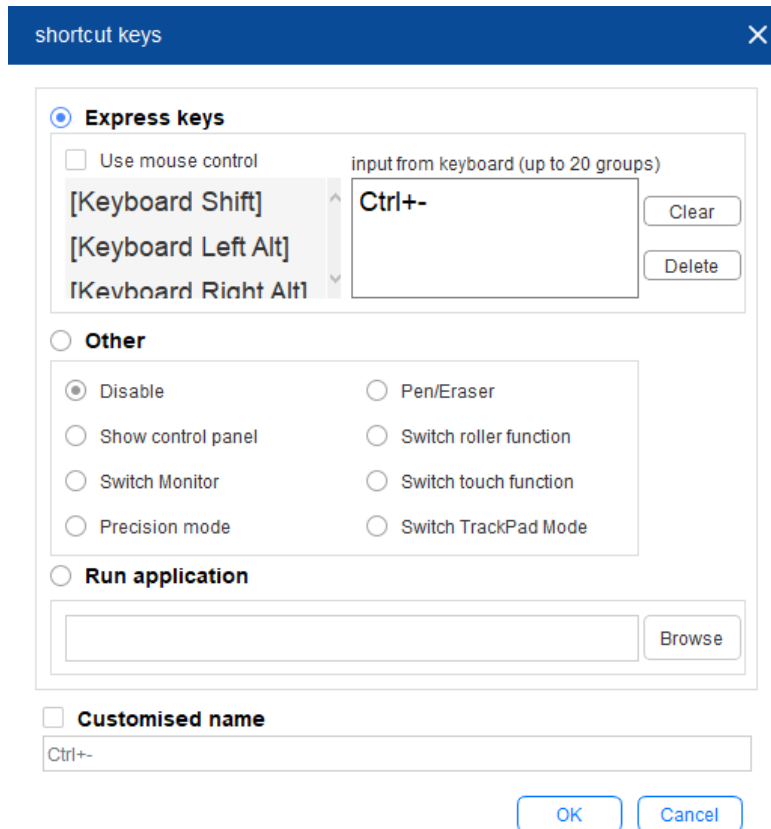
shortcut keys

Express keys

Use mouse control

input from keyboard (up to 20 groups)

[Keyboard Shift]
[Keyboard Left Alt]
[Keyboard Right Alt]

Ctrl+-

Clear

Delete

Other

Disable
Pen/Eraser
Show control panel
Switch roller function
Switch Monitor
Switch touch function
Precision mode
Switch TrackPad Mode

Run application

Browse

Customised name

Ctrl+-

OK
Cancel